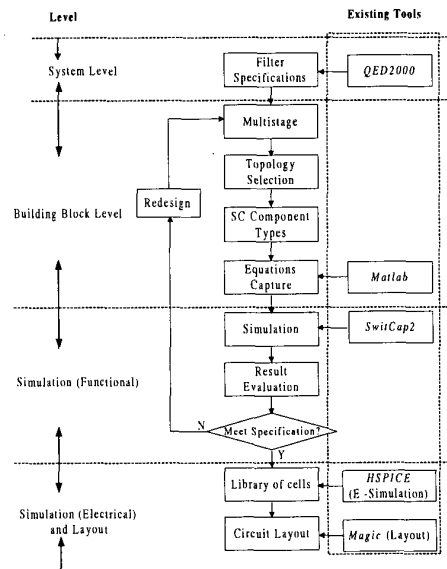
Level

Existing Tools

System Level

Filter Specifications

QED2000

Multistage

Topology Selection

Building Block Level

Redesign

SC Component Types

Equations Capture

Matlab

Simulation

SwitCap2

Simulation (Functional)

Result Evaluation

N

Meet Specification?

Y

Library of cells

HSPICE (E-Simulation)

Simulation (Electrical) and Layout

Circuit Layout

Magic (Layout)